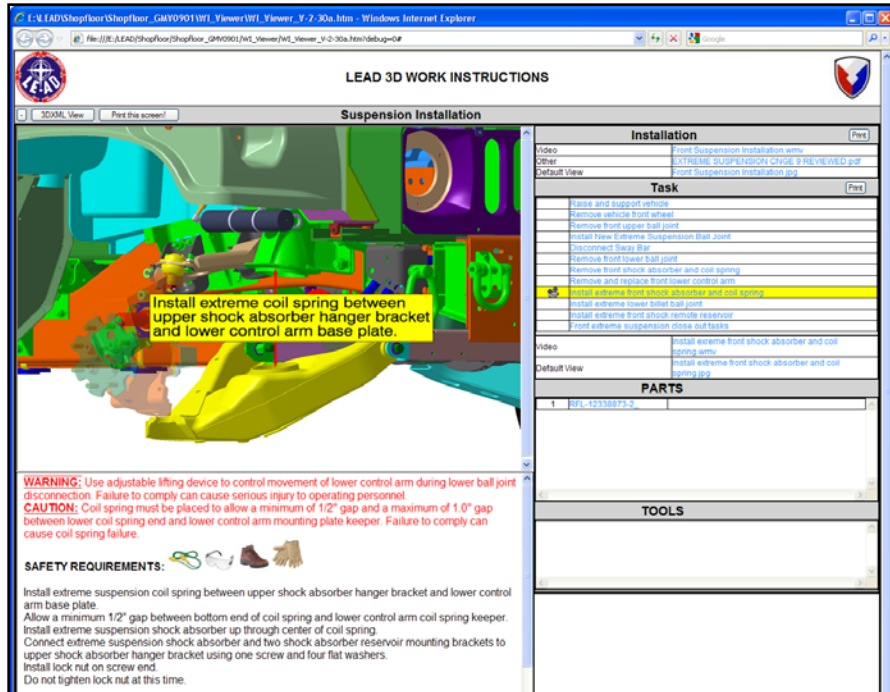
E:\LEAD\Shopfloor\Shopfloor_GMV0901\WI_Viewer\WI_Viewer_V-2-30a.htm - Windows Internet Explorer

file:///E:/LEAD/Shopfloor/Shopfloor_GMV0901/WI_Viewer/WI_Viewer_V-2-30a.htm?debug=0#

Google

LEAD 3D WORK INSTRUCTIONS

3DXML View | Print this screen!

Suspension Installation

Install extreme coil spring between upper shock absorber hanger bracket and lower control arm base plate.

Installation | Print

| | |
|---|---|
| Video | Front Suspension Installation.wmv |
| Other | EXTREME SUSPENSION CNGE 9 REVIEWED.pdf |
| Default View | Front Suspension Installation.jpg |

Task | Print

Raise and support vehicle
Remove vehicle front wheel
Remove front upper ball joint
Install New Extreme Suspension Ball Joint
Disconnect Sway Bar
Remove front lower ball joint
Remove front shock absorber and coil spring
Remove and replace front lower control arm
Install extreme front shock absorber and coil spring
Install extreme lower billet ball joint
Install extreme front shock remote reservoir
Front extreme suspension close out tasks

| | |
|---|---|
| Video | Install extreme front shock absorber and coil spring.wmv |
| Default View | Install extreme front shock absorber and coil spring.jpg |

PARTS

| | |
|---|---|
| 1 | RFL-12338873-2_ |

TOOLS

WARNING: Use adjustable lifting device to control movement of lower control arm during lower ball joint disconnection. Failure to comply can cause serious injury to operating personnel.
CAUTION: Coil spring must be placed to allow a minimum of 1/2" gap and a maximum of 1.0" gap between lower coil spring end and lower control arm mounting plate keeper. Failure to comply can cause coil spring failure.

SAFETY REQUIREMENTS:

Install extreme suspension coil spring between upper shock absorber hanger bracket and lower control arm base plate.
Allow a minimum 1/2" gap between bottom end of coil spring and lower control arm coil spring keeper.
Install extreme suspension shock absorber up through center of coil spring.
Connect extreme suspension shock absorber and two shock absorber reservoir mounting brackets to upper shock absorber hanger bracket using one screw and four flat washers.
Install lock nut on screw end.
Do not tighten lock nut at this time.